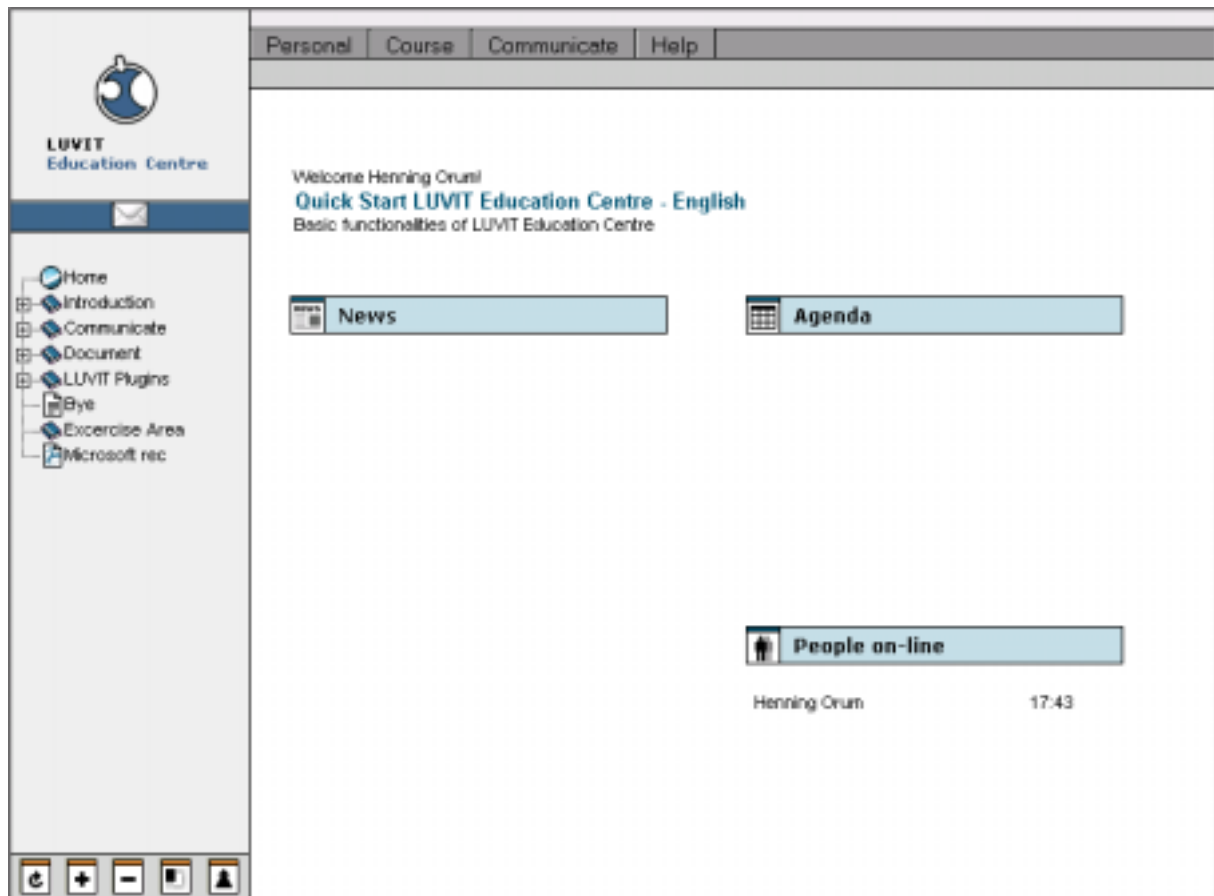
Personal | Course | Communicate | Help

LUVIT
Education Centre

Home
Introduction
Communicate
Document
LUVIT Plugins
Bye
Excercise Area
Microsoft rec

Welcome Henning Orum!
Quick Start LUVIT Education Centre - English
Basic functionalities of LUVIT Education Centre

News

Agenda

People on-line

Henning Orum 17:43